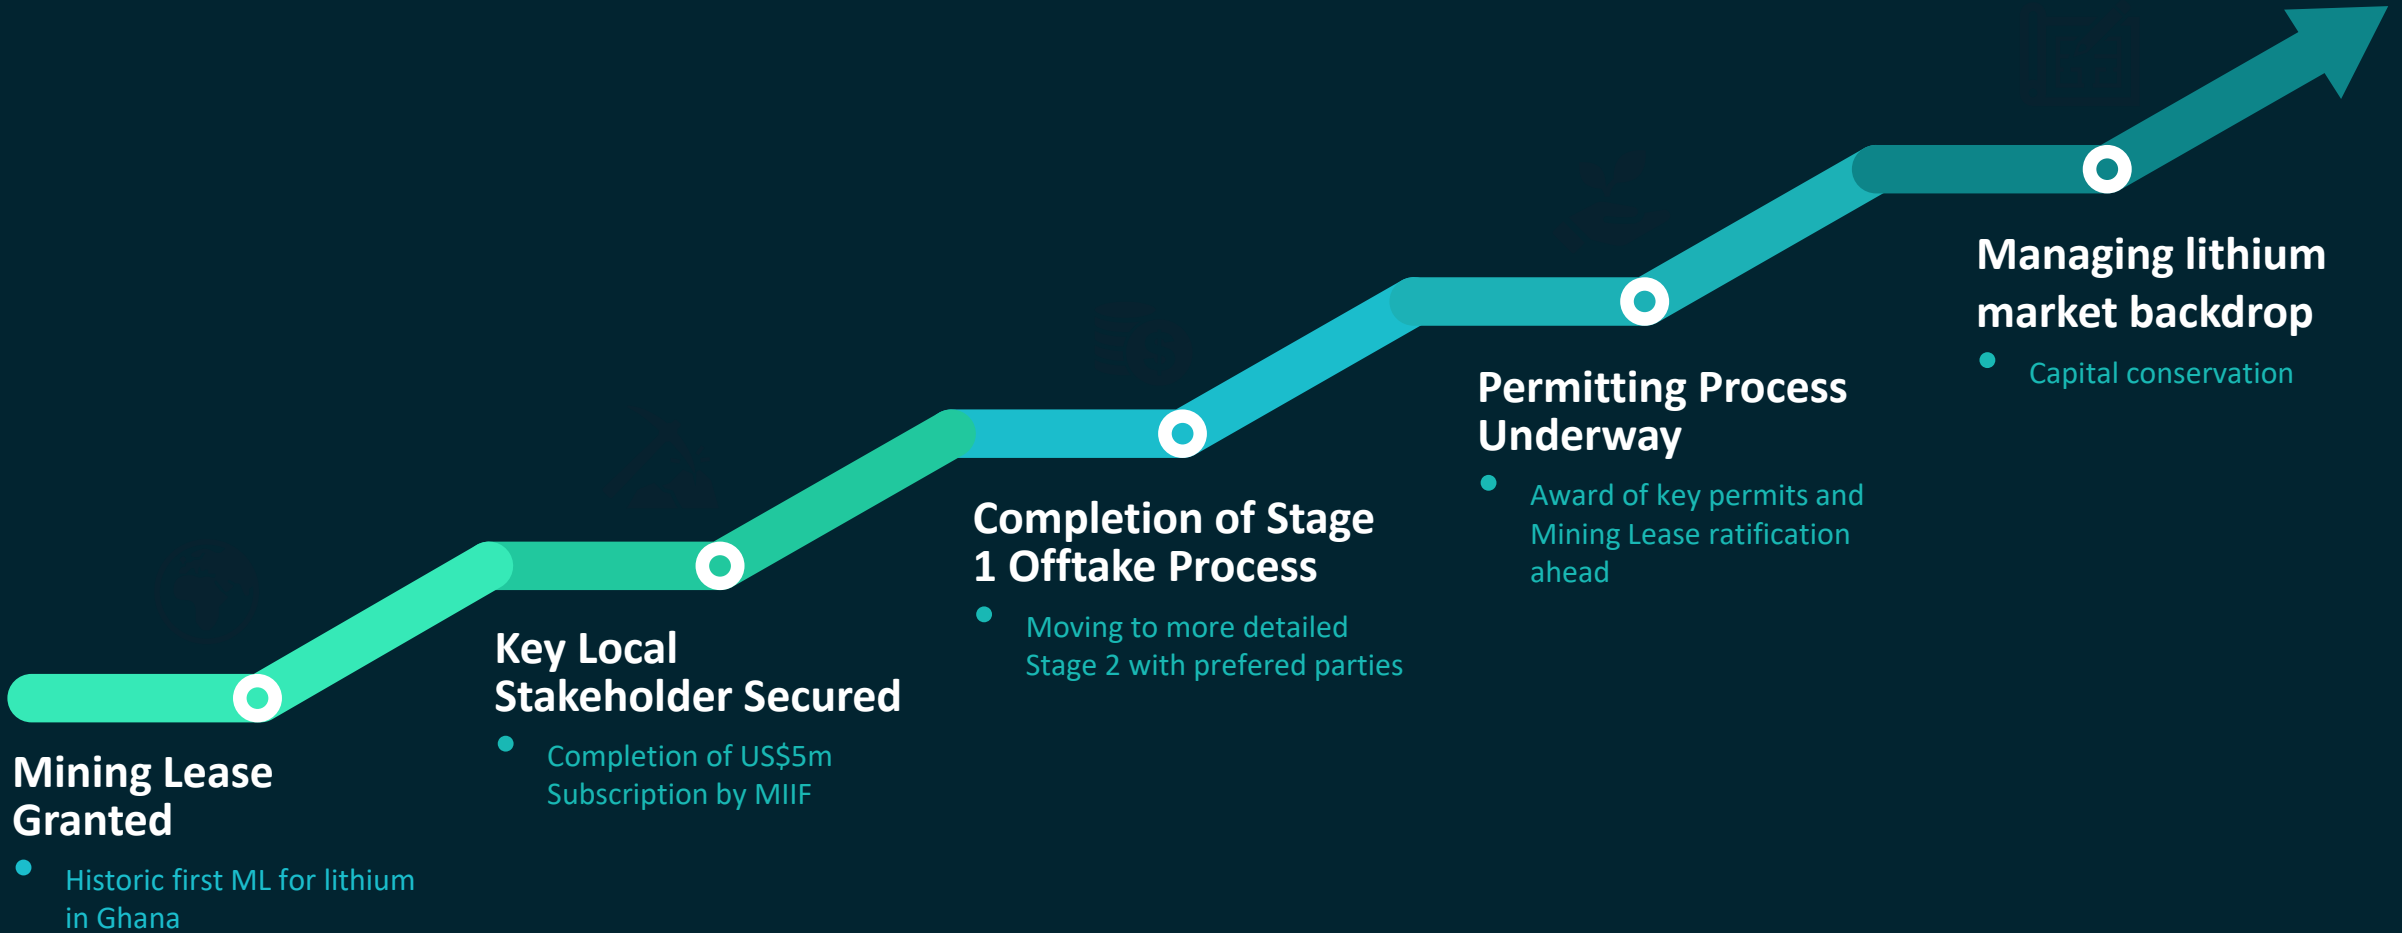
Mining Lease Granted

- Historic first ML for lithium in Ghana

Key Local Stakeholder Secured

- Completion of US$5m Subscription by MIIF

Completion of Stage 1 Offtake Process

- Moving to more detailed Stage 2 with prefered parties

Permitting Process Underway

- Award of key permits and Mining Lease ratification ahead

Managing lithium market backdrop

- Capital conservation